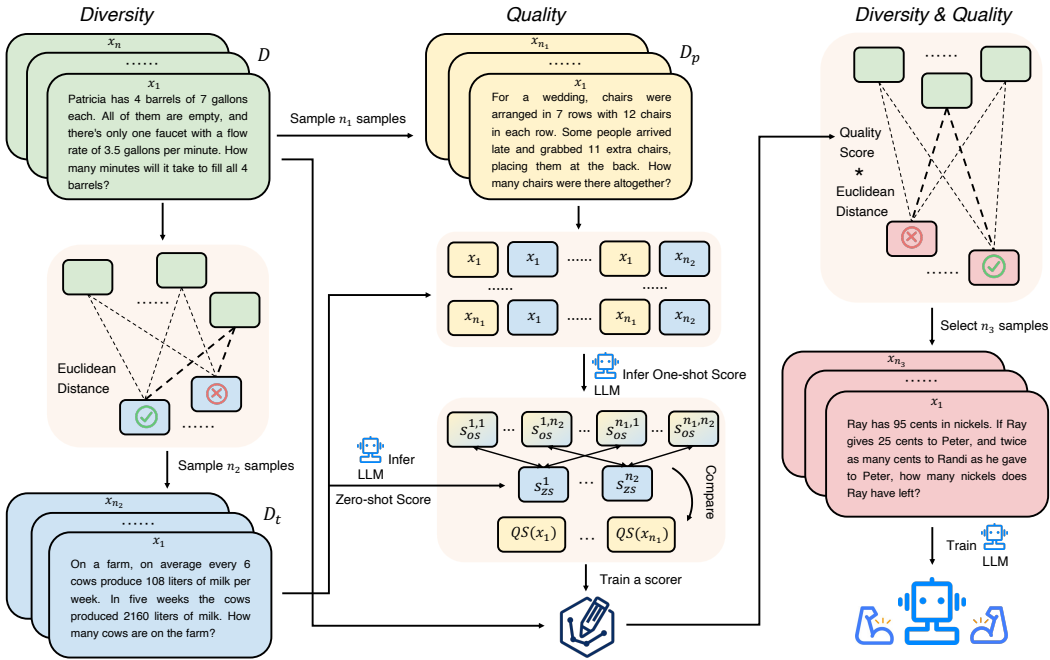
Diversity

$x_n$

......

$D$

$x_1$

Patricia has 4 barrels of 7 gallons each. All of them are empty, and there's only one faucet with a flow rate of 3.5 gallons per minute. How many minutes will it take to fill all 4 barrels?

......

Euclidean Distance

......

Sample $n_2$ samples

$x_{n_2}$

......

$D_t$

$x_1$

On a farm, on average every 6 cows produce 108 liters of milk per week. In five weeks the cows produced 2160 liters of milk. How many cows are on the farm?

Quality

Sample $n_1$ samples

$x_{n_1}$

......

$D_p$

$x_1$

For a wedding, chairs were arranged in 7 rows with 12 chairs in each row. Some people arrived late and grabbed 11 extra chairs, placing them at the back. How many chairs were there altogether?

$x_1$ $x_1$ ...... $x_1$ $x_{n_2}$

...... ......

$x_{n_1}$ $x_1$ ...... $x_{n_1}$ $x_{n_2}$

LLM Infer One-shot Score

$s_{os}^{1,1}$ ... $s_{os}^{1,n_2}$ ... $s_{os}^{n_1,1}$ ... $s_{os}^{n_1,n_2}$

LLM Infer

Zero-shot Score

$s_{zs}^{1}$ ... $s_{zs}^{n_2}$

Compare

$QS(x_1)$ ... $QS(x_{n_1})$

Train a scorer

Diversity & Quality

......

Quality Score * Euclidean Distance

......

Select $n_3$ samples

$x_{n_3}$

......

$x_1$

Ray has 95 cents in nickels. If Ray gives 25 cents to Peter, and twice as many cents to Randi as he gave to Peter, how many nickels does Ray have left?

Train LLM